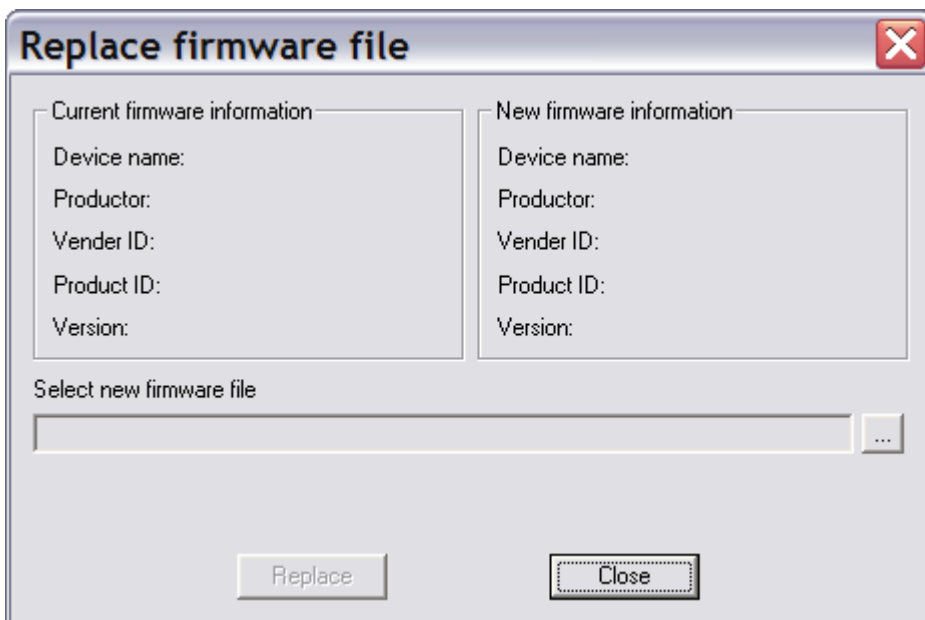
Replace firmware file

Current firmware information

Device name:

Productor:

Vender ID:

Product ID:

Version:

New firmware information

Device name:

Productor:

Vender ID:

Product ID:

Version:

Select new firmware file

...

Replace

Close